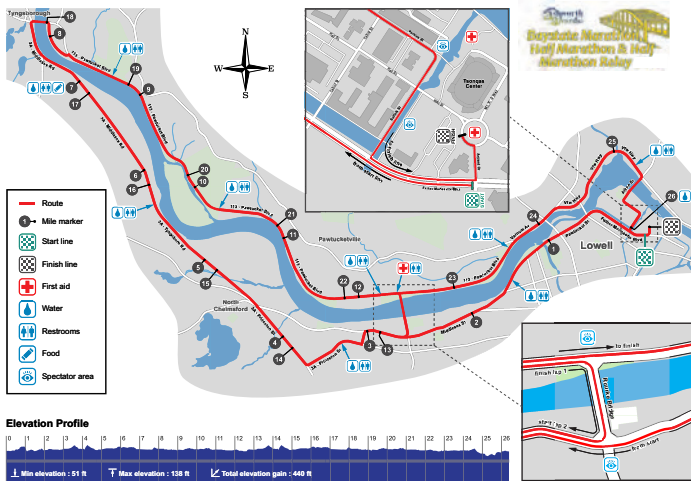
Tyngsborough

Baystate Marathon Half Marathon & Half Marathon Relay

N
S
W
E

18
8
19
9
7
17
10
20
6
16
21
11
5
15
22
12
23
24
25
26
1
2
3
13
4
14

Pawtucketville
North Chelmsford
Lowell

Tsongas Center

Route
Mile marker
Start line
Finish line
First aid
Water
Restrooms
Food
Spectator area

to finish
finish lap 1
start lap 2
to start

Elevation Profile
0 1 2 3 4 5 6 7 8 9 10 11 12 13 14 15 16 17 18 19 20 21 22 23 24 25 26

Min elevation : 51 ft
Max elevation : 138 ft
Total elevation gain : 440 ft